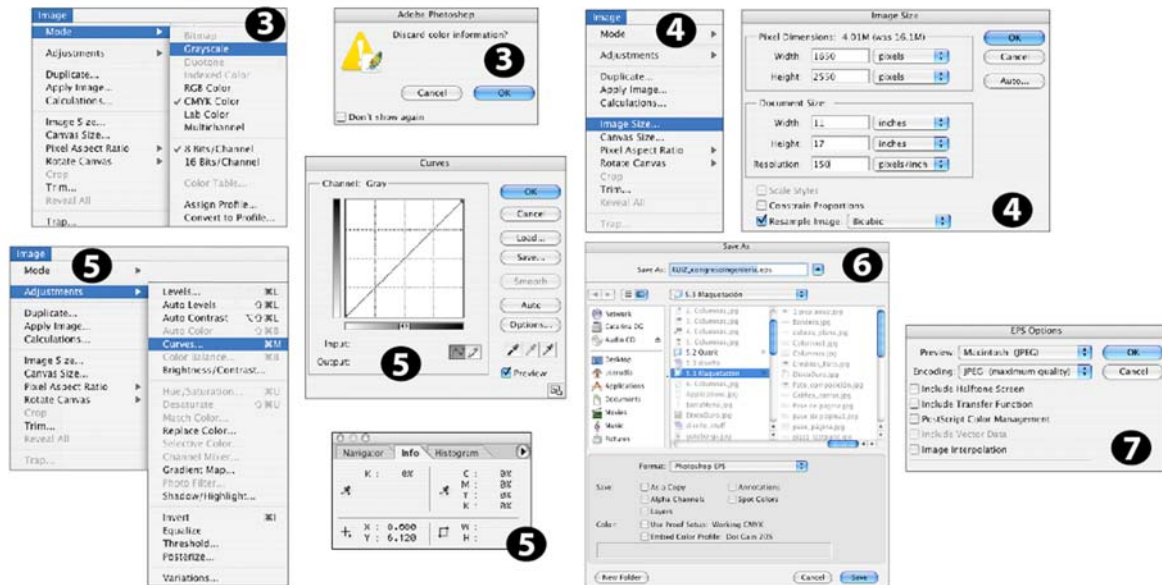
Image

Mode

Adjustments

Duplicate...
Apply Image...
Calculations...

Image Size...
Canvas Size...
Pixel Aspect Ratio
Rotate Canvas
Crop
Trim...
Reveal All

Trap...

Bitmap
Grayscale
Duotone
Indexed Color
RGB Color
✓ CMYK Color
Lab Color
Multichannel

✓ 8 Bits/Channel
16 Bits/Channel

Color Table...

Assign Profile...
Convert to Profile...

3

Adobe Photoshop

Discard color information?

3

Cancel
OK

Don't show again

Image

Mode

Adjustments

Duplicate...
Apply Image...
Calculations...

Image Size...
Canvas Size...
Pixel Aspect Ratio
Rotate Canvas
Crop
Trim...
Reveal All

Trap...

4

Image Size

Pixel Dimensions: 4.01M (was 16.1M)

Width 1650 pixels
Height 2550 pixels

Document Size:

Width 11 inches
Height 17 inches
Resolution 150 pixels/inch

Scale Styles
Constrain Proportions
Resample Image: Bicubic

OK
Cancel
Auto...

4

Curves

Channel: Gray

OK
Cancel
Load...
Save...
Smooth
Auto
Options...

Input:
Output:

5

Preview

Image

Mode

Adjustments

Duplicate...
Apply Image...
Calculations...

Image Size...
Canvas Size...
Pixel Aspect Ratio
Rotate Canvas
Crop
Trim...
Reveal All

Trap...

5

Levels... ⌘L
Auto Levels ⇧⌘L
Auto Contrast ⌥⇧⌘L
Auto Color ⇧⌘B
Curves... ⌘M
Color Balance... ⌘B
Brightness/Contrast...

Hue/Saturation... ⌘U
Desaturate ⇧⌘U
Match Color...
Replace Color...
Selective Color...
Channel Mixer...
Gradient Map...
Photo Filter...
Shadow/Highlight...

Invert ⌘I
Equalize
Threshold...
Posterize...

Variations...

Navigator Info Histogram

K : 0%

C : 0%
M : 0%
Y : 0%
K : 0%

X : 0.000
Y : 6.120

W :
H :

5

Save As

Save As: RUIZ_congresoingenieria.eps

6

5.3 Maquetación

Network
Catalina DG
Audio CD
Desktop
Applications
Documents
Movies
Music
Pictures

5.2 Quark
5.3 Maquetación

Format: Photoshop EPS

Save: As a Copy
Alpha Channels
Layers
Annotations
Spot Colors

Color: Use Proof Setup: Working CMYK
Embed Color Profile: Dot Gain 20%

New Folder
Cancel
Save

EPS Options

Preview: Macintosh (JPEG)
Encoding: JPEG (maximum quality)

OK
Cancel

Include Halftone Screen
Include Transfer Function
PostScript Color Management
Include Vector Data
Image Interpolation

7